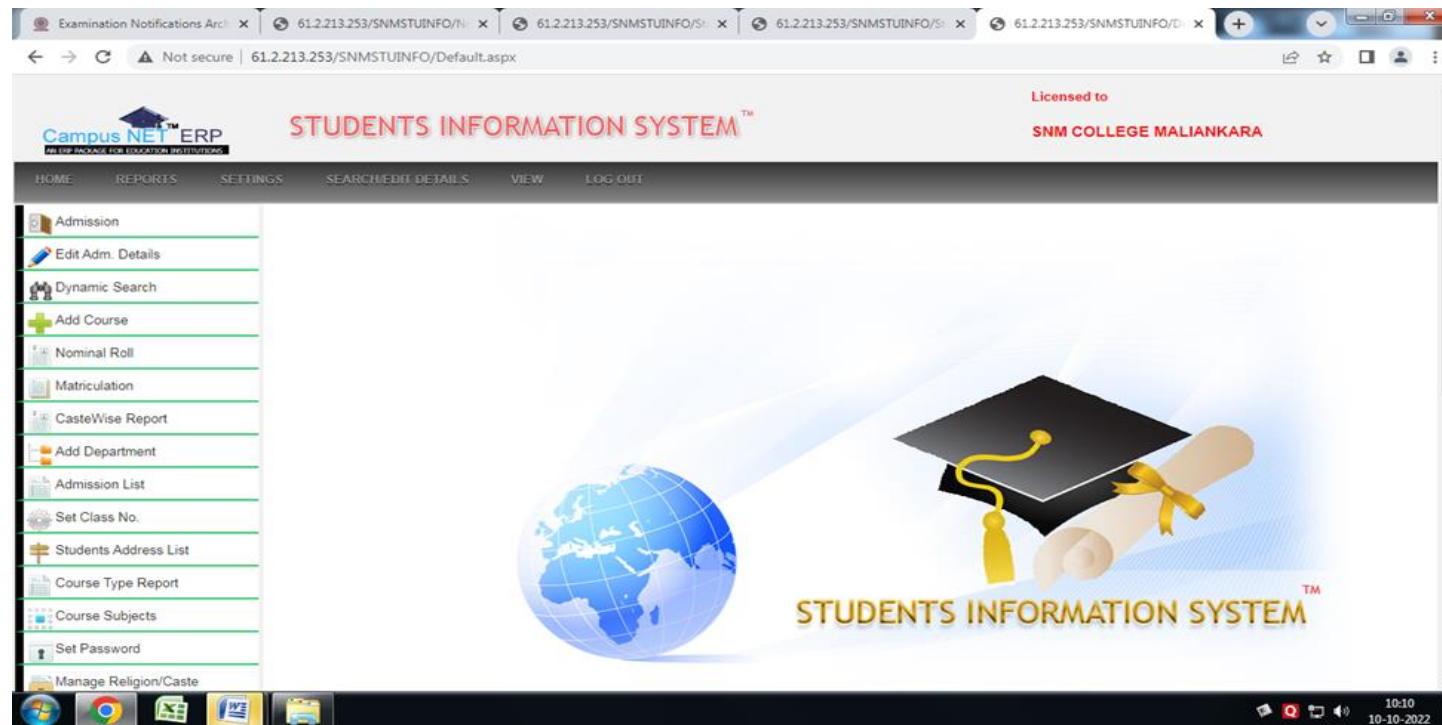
Examination Notifications Arch ×
61.2.213.253/SNMSTUINFO/N ×
61.2.213.253/SNMSTUINFO/St ×
61.2.213.253/SNMSTUINFO/St ×
61.2.213.253/SNMSTUINFO/D ×

Not secure | 61.2.213.253/SNMSTUINFO/Default.aspx

Campus NET™ ERP
AN ERP PACKAGE FOR EDUCATION INSTITUTIONS

STUDENTS INFORMATION SYSTEM™

Licensed to
SNM COLLEGE MALIANKARA

HOME REPORTS SETTINGS SEARCH/EDIT DETAILS VIEW LOG OUT

Admission
Edit Adm. Details
Dynamic Search
Add Course
Nominal Roll
Matriculation
CasteWise Report
Add Department
Admission List
Set Class No.
Students Address List
Course Type Report
Course Subjects
Set Password
Manage Religion/Caste

STUDENTS INFORMATION SYSTEM™

10:10
10-10-2022